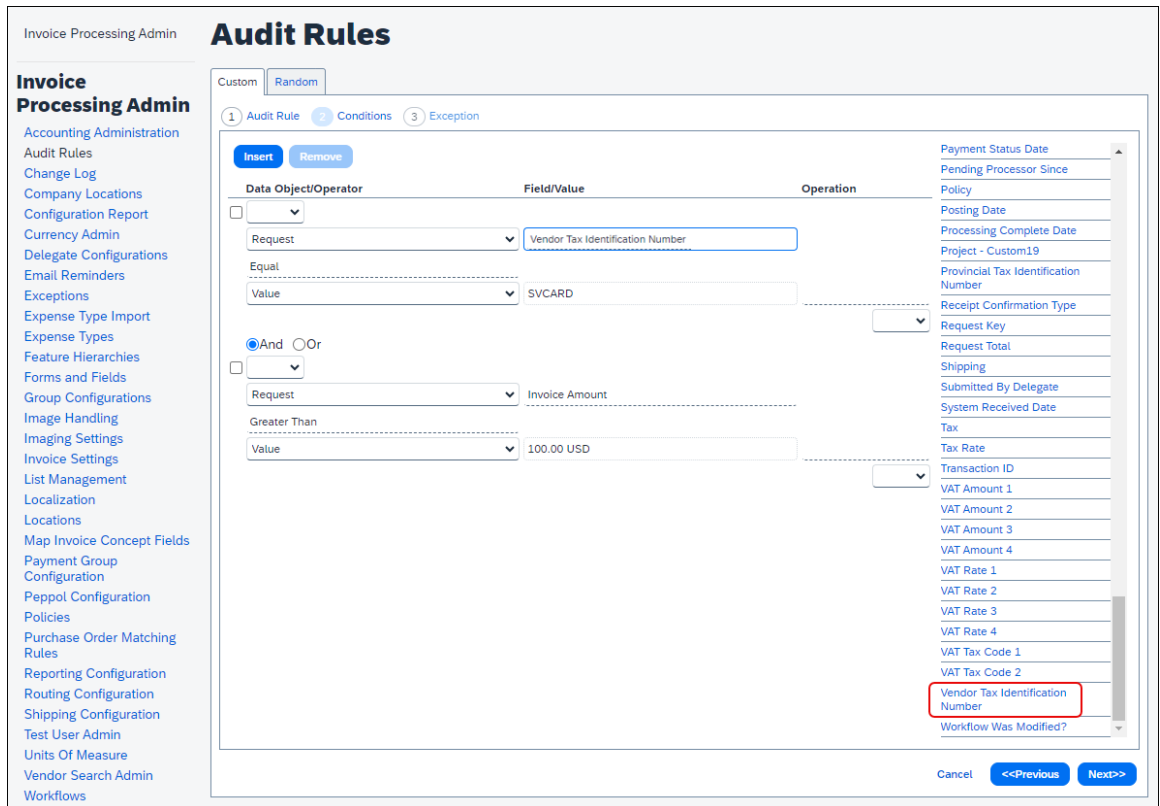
Invoice Processing Admin

Invoice Processing Admin

Accounting Administration
Audit Rules
Change Log
Company Locations
Configuration Report
Currency Admin
Delegate Configurations
Email Reminders
Exceptions
Expense Type Import
Expense Types
Feature Hierarchies
Forms and Fields
Group Configurations
Image Handling
Imaging Settings
Invoice Settings
List Management
Localization
Locations
Map Invoice Concept Fields
Payment Group Configuration
Peppol Configuration
Policies
Purchase Order Matching Rules
Reporting Configuration
Routing Configuration
Shipping Configuration
Test User Admin
Units Of Measure
Vendor Search Admin
Workflows

Audit Rules

Custom | Random

1 Audit Rule  2 Conditions  3 Exception

Insert  Remove

| Data Object/Operator | Field/Value | Operation |
|---|---|---|
| Request | Vendor Tax Identification Number | |
| Equal | | |
| Value | SVCARD | |

And  Or

| Data Object/Operator | Field/Value | Operation |
|---|---|---|
| Request | Invoice Amount | |
| Greater Than | | |
| Value | 100.00 USD | |

Payment Status Date
Pending Processor Since
Policy
Posting Date
Processing Complete Date
Project - Custom19
Provincial Tax Identification Number
Receipt Confirmation Type
Request Key
Request Total
Shipping
Submitted By Delegate
System Received Date
Tax
Tax Rate
Transaction ID
VAT Amount 1
VAT Amount 2
VAT Amount 3
VAT Amount 4
VAT Rate 1
VAT Rate 2
VAT Rate 3
VAT Rate 4
VAT Tax Code 1
VAT Tax Code 2
Vendor Tax Identification Number
Workflow Was Modified?

Cancel  <<Previous  Next>>